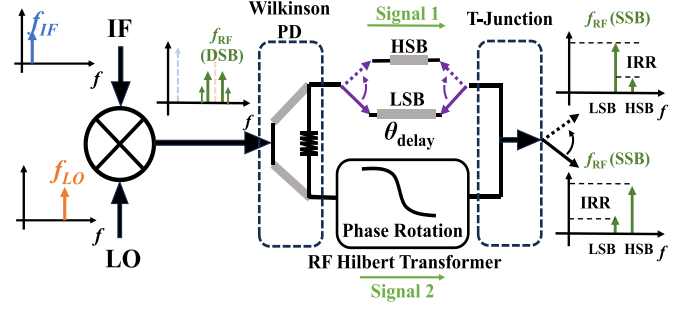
$f_{IF}$

$f$

IF

$f_{RF}$ (DSB)

$f$

Wilkinson PD

Signal 1

T-Junction

HSB

LSB

$\theta_{delay}$

$f$

$f_{LO}$

$f$

LO

Phase Rotation

RF Hilbert Transformer

Signal 2

$f_{RF}$ (SSB)

IRR

LSB HSB $f$

$f_{RF}$ (SSB)

IRR

LSB HSB $f$